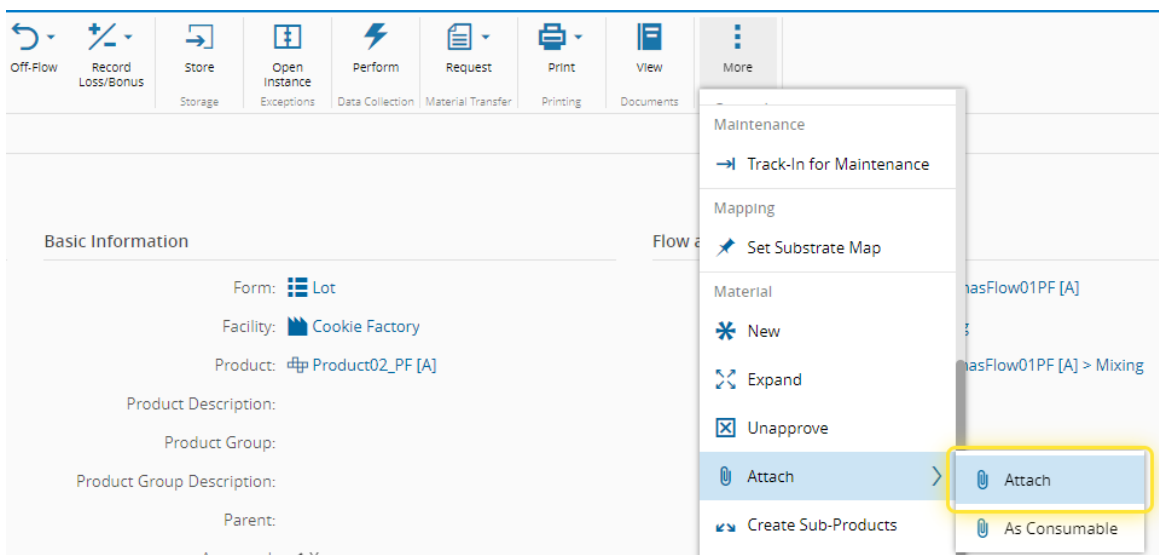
Off-Flow
Record Loss/Bonus
Store
Storage
Open Instance
Exceptions
Perform
Data Collection
Request
Material Transfer
Print
Printing
View
Documents
More

Maintenance
Track-In for Maintenance
Mapping
Set Substrate Map
Material
New
Expand
Unapprove
Attach
Create Sub-Products

Attach
As Consumable

Basic Information
Form: Lot
Facility: Cookie Factory
Product: Product02_PF [A]
Product Description:
Product Group:
Product Group Description:
Parent:

Flow a
nasFlow01PF [A]
g
nasFlow01PF [A] > Mixing